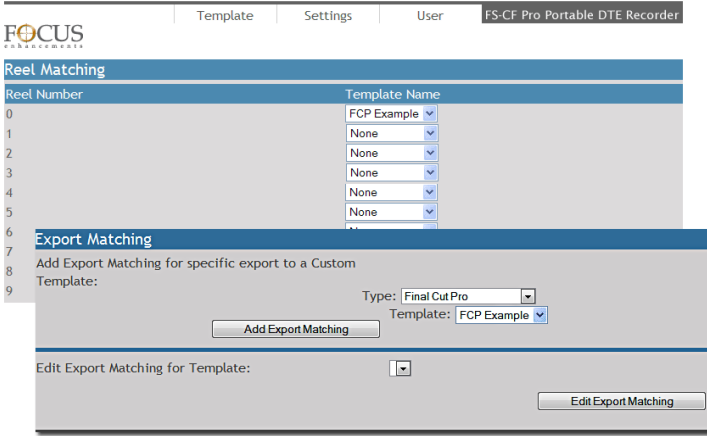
Template | Settings | User | FS-CF Pro Portable DTE Recorder

FOCUS enhancements

Reel Matching

| Reel Number | Template Name |
|---|---|
| 0 | FCP Example |
| 1 | None |
| 2 | None |
| 3 | None |
| 4 | None |
| 5 | None |
| 6 | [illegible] |
| 7 | |
| 8 | |
| 9 | |

Export Matching

Add Export Matching for specific export to a Custom Template:

Type: Final Cut Pro

Template: FCP Example

Add Export Matching

Edit Export Matching for Template:

Edit Export Matching